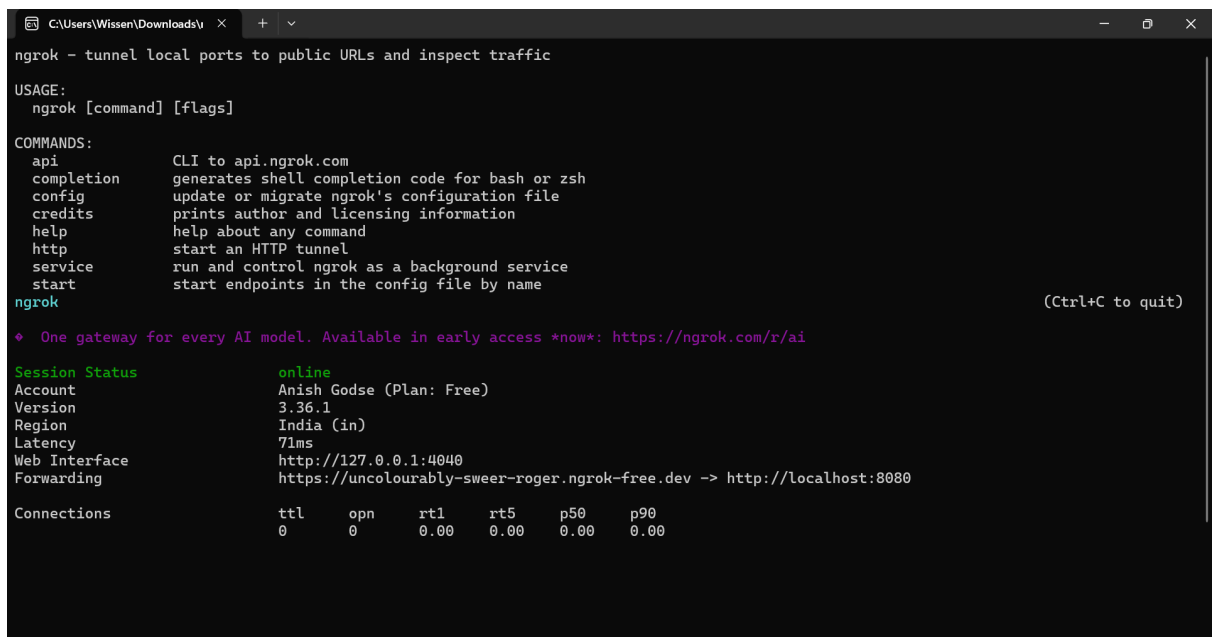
C:\Users\Wissen\Downloads\ ×

ngrok - tunnel local ports to public URLs and inspect traffic

USAGE:
ngrok [command] [flags]

COMMANDS:

| | |
|---|---|
| api | CLI to api.ngrok.com |
| completion | generates shell completion code for bash or zsh |
| config | update or migrate ngrok's configuration file |
| credits | prints author and licensing information |
| help | help about any command |
| http | start an HTTP tunnel |
| service | run and control ngrok as a background service |
| start | start endpoints in the config file by name |

ngrok (Ctrl+C to quit)

◆ One gateway for every AI model. Available in early access *now*: https://ngrok.com/r/ai

| | |
|---|---|
| Session Status | online |
| Account | Anish Godse (Plan: Free) |
| Version | 3.36.1 |
| Region | India (in) |
| Latency | 71ms |
| Web Interface | http://127.0.0.1:4040 |
| Forwarding | https://uncolourably-sweer-roger.ngrok-free.dev -> http://localhost:8080 |

| Connections | ttl | opn | rt1 | rt5 | p50 | p90 |
|---|---|---|---|---|---|---|
| | 0 | 0 | 0.00 | 0.00 | 0.00 | 0.00 |